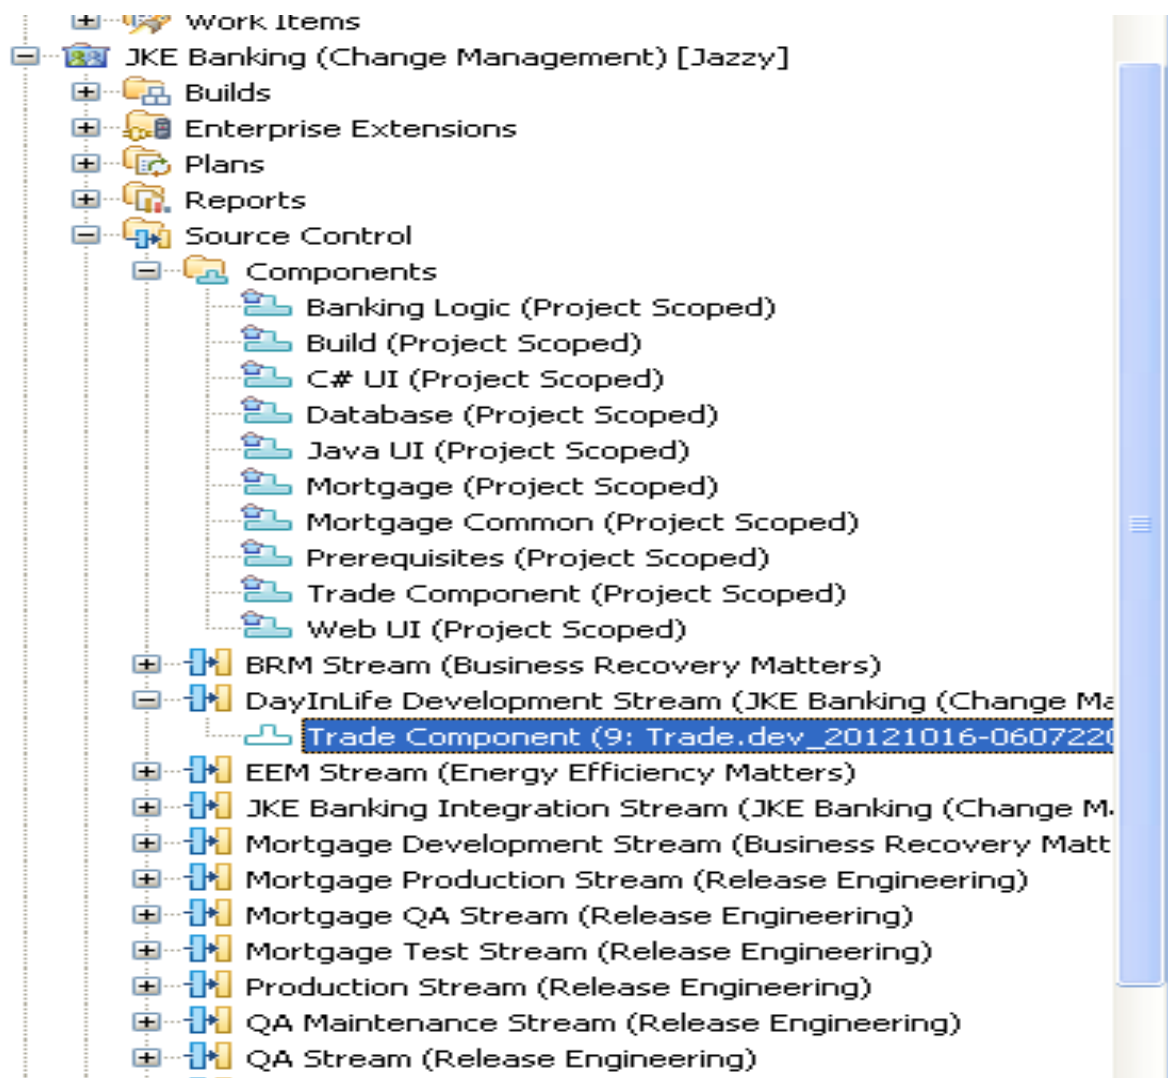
Work Items
JKE Banking (Change Management) [Jazzy]
Builds
Enterprise Extensions
Plans
Reports
Source Control
Components
Banking Logic (Project Scoped)
Build (Project Scoped)
C# UI (Project Scoped)
Database (Project Scoped)
Java UI (Project Scoped)
Mortgage (Project Scoped)
Mortgage Common (Project Scoped)
Prerequisites (Project Scoped)
Trade Component (Project Scoped)
Web UI (Project Scoped)
BRM Stream (Business Recovery Matters)
DayInLife Development Stream (JKE Banking (Change Ma
Trade Component (9: Trade.dev_20121016-060722
EEM Stream (Energy Efficiency Matters)
JKE Banking Integration Stream (JKE Banking (Change M
Mortgage Development Stream (Business Recovery Matt
Mortgage Production Stream (Release Engineering)
Mortgage QA Stream (Release Engineering)
Mortgage Test Stream (Release Engineering)
Production Stream (Release Engineering)
QA Maintenance Stream (Release Engineering)
QA Stream (Release Engineering)